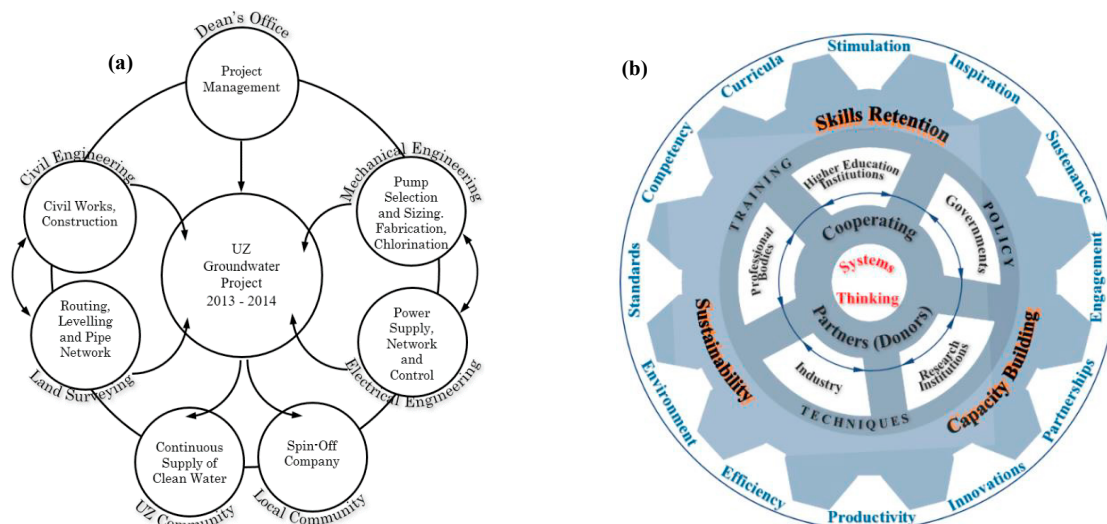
(a)

Dean's Office

Project Management

Civil Engineering

Civil Works, Construction

Mechanical Engineering

Pump Selection and Sizing. Fabrication, Chlorination

UZ Groundwater Project 2013 - 2014

Routing, Levelling and Pipe Network

Land Surveying

Power Supply, Network and Control

Electrical Engineering

Continuous Supply of Clean Water

UZ Community

Spin-Off Company

Local Community

(b)

Stimulation

Inspiration

Sustenance

Engagement

Partnerships

Innovations

Productivity

Efficiency

Environment

Standards

Competency

Curricula

Skills Retention

Sustainability

Capacity Building

TRAINING

POLICY

TECHNIQUES

Higher Education Institutions

Governments

Professional Bodies

Industry

Research Institutions

Cooperating

Systems

Thinking

Partners (Donors)